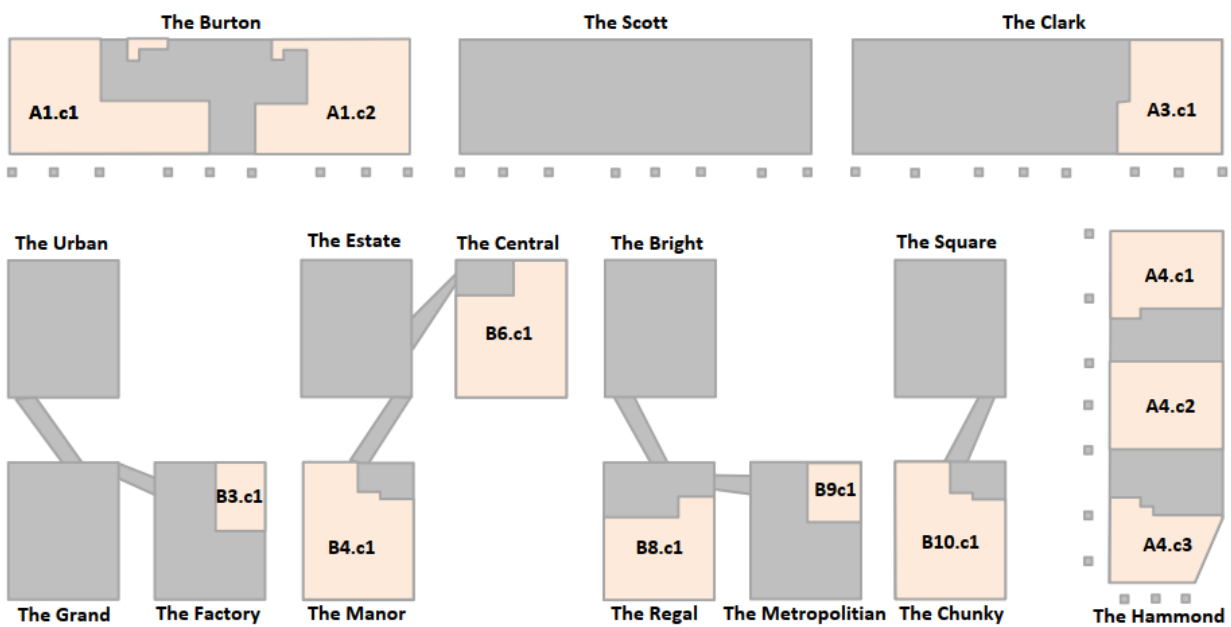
The Burton

A1.c1

A1.c2

The Scott

The Clark

A3.c1

The Urban

The Estate

The Central

B6.c1

The Bright

The Square

A4.c1

A4.c2

A4.c3

B3.c1

B4.c1

B8.c1

B9c1

B10.c1

The Grand

The Factory

The Manor

The Regal

The Metropolitian

The Chunky

The Hammond